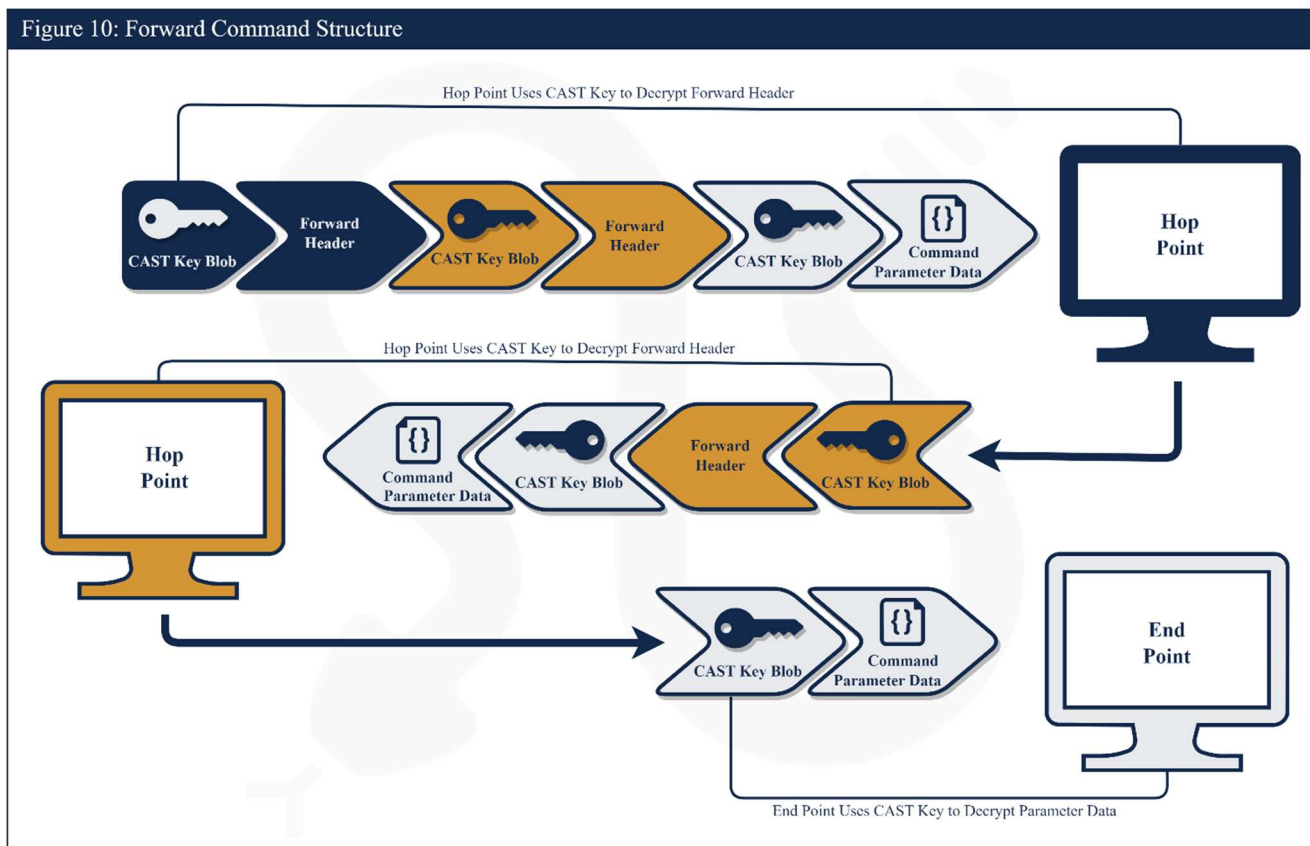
Figure 10: Forward Command Structure

Hop Point Uses CAST Key to Decrypt Forward Header

CAST Key Blob

Forward Header

CAST Key Blob

Forward Header

CAST Key Blob

{}
Command Parameter Data

Hop Point

Hop Point Uses CAST Key to Decrypt Forward Header

Hop Point

{}
Command Parameter Data

CAST Key Blob

Forward Header

CAST Key Blob

CAST Key Blob

{}
Command Parameter Data

End Point

End Point Uses CAST Key to Decrypt Parameter Data